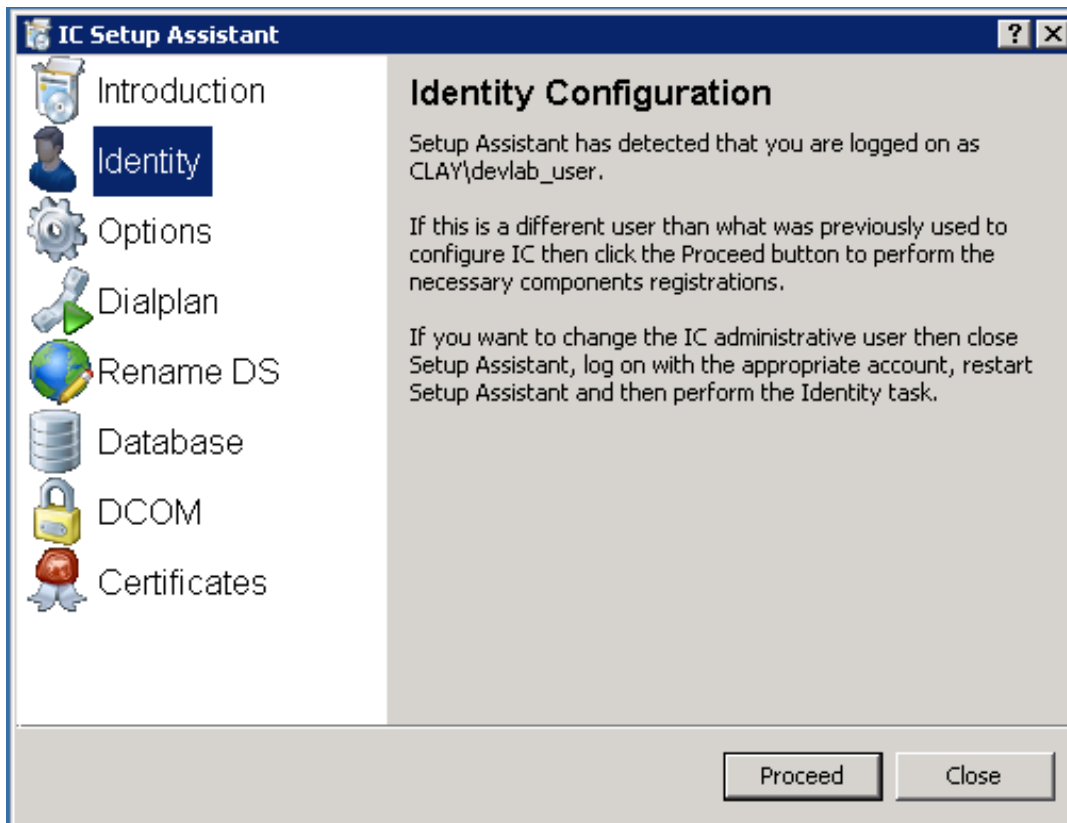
IC Setup Assistant

?

Introduction
Identity
Options
Dialplan
Rename DS
Database
DCOM
Certificates

Identity Configuration

Setup Assistant has detected that you are logged on as CLAY\devlab_user.

If this is a different user than what was previously used to configure IC then click the Proceed button to perform the necessary components registrations.

If you want to change the IC administrative user then close Setup Assistant, log on with the appropriate account, restart Setup Assistant and then perform the Identity task.

Proceed
Close